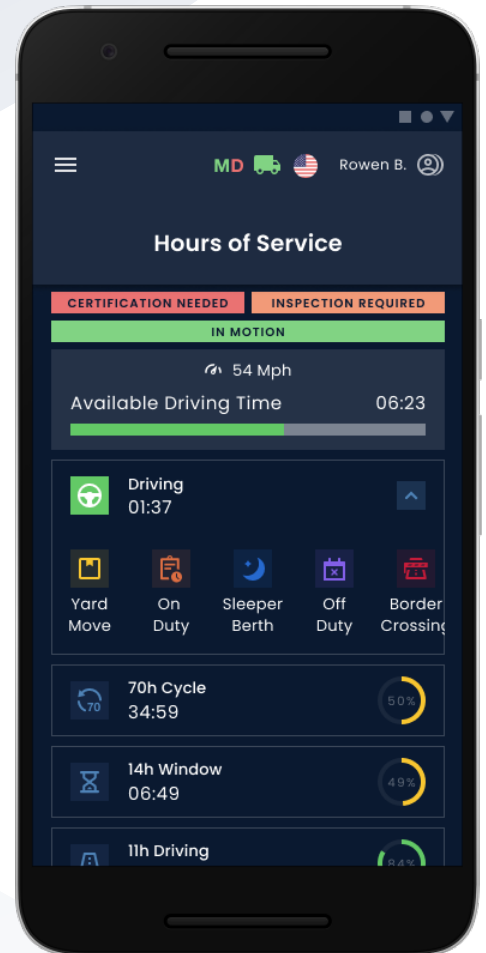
MD

Rowen B.

Hours of Service

CERTIFICATION NEEDED

INSPECTION REQUIRED

IN MOTION

54 Mph

Available Driving Time

06:23

Driving

01:37

Yard Move

On Duty

Sleeper Berth

Off Duty

Border Crossing

70h Cycle

34:59

50%

14h Window

06:49

49%

11h Driving

84%